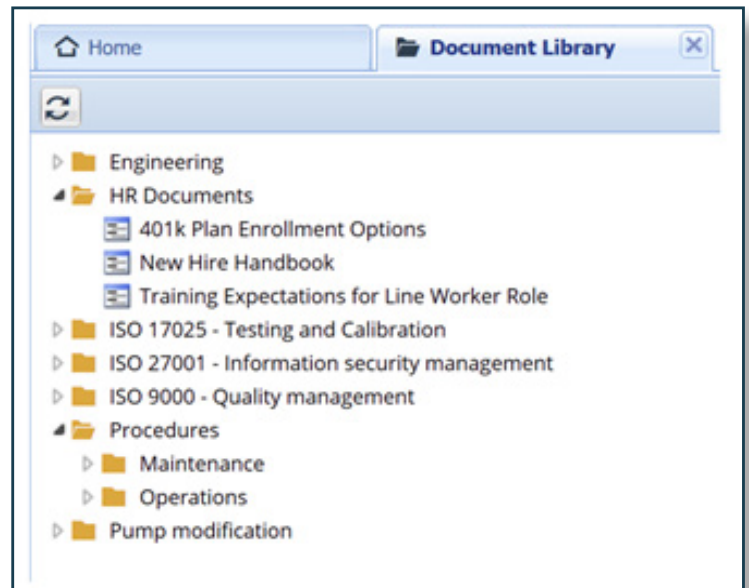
Home

Document Library

Engineering
HR Documents
401k Plan Enrollment Options
New Hire Handbook
Training Expectations for Line Worker Role
ISO 17025 - Testing and Calibration
ISO 27001 - Information security management
ISO 9000 - Quality management
Procedures
Maintenance
Operations
Pump modification